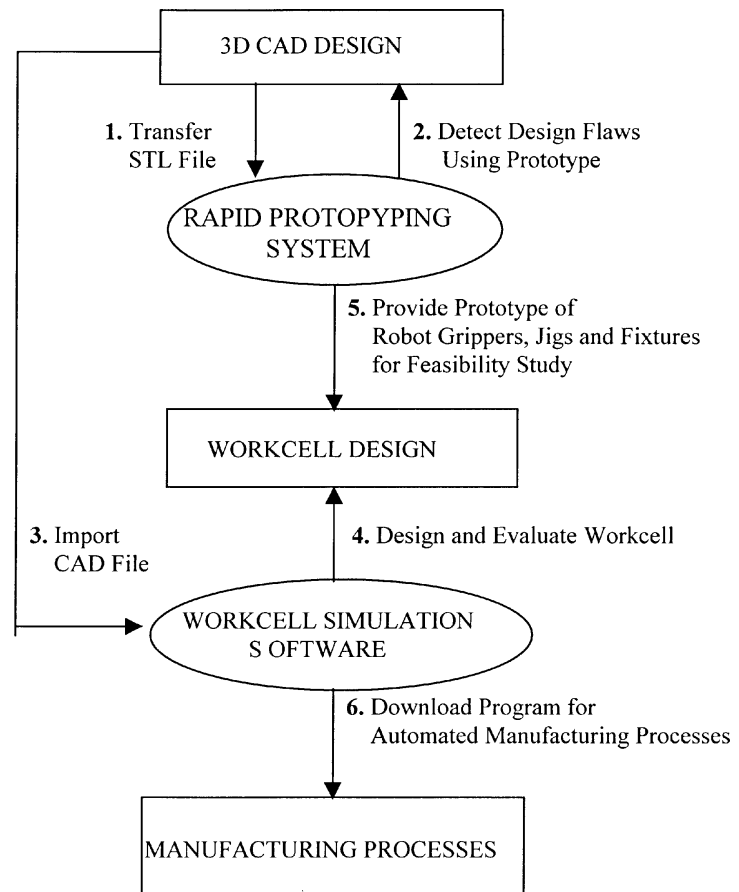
3D CAD DESIGN

1. Transfer STL File

2. Detect Design Flaws Using Prototype

RAPID PROTOPYPING SYSTEM

5. Provide Prototype of Robot Grippers, Jigs and Fixtures for Feasibility Study

WORKCELL DESIGN

3. Import CAD File

4. Design and Evaluate Workcell

WORKCELL SIMULATION S OFTWARE

6. Download Program for Automated Manufacturing Processes

MANUFACTURING PROCESSES